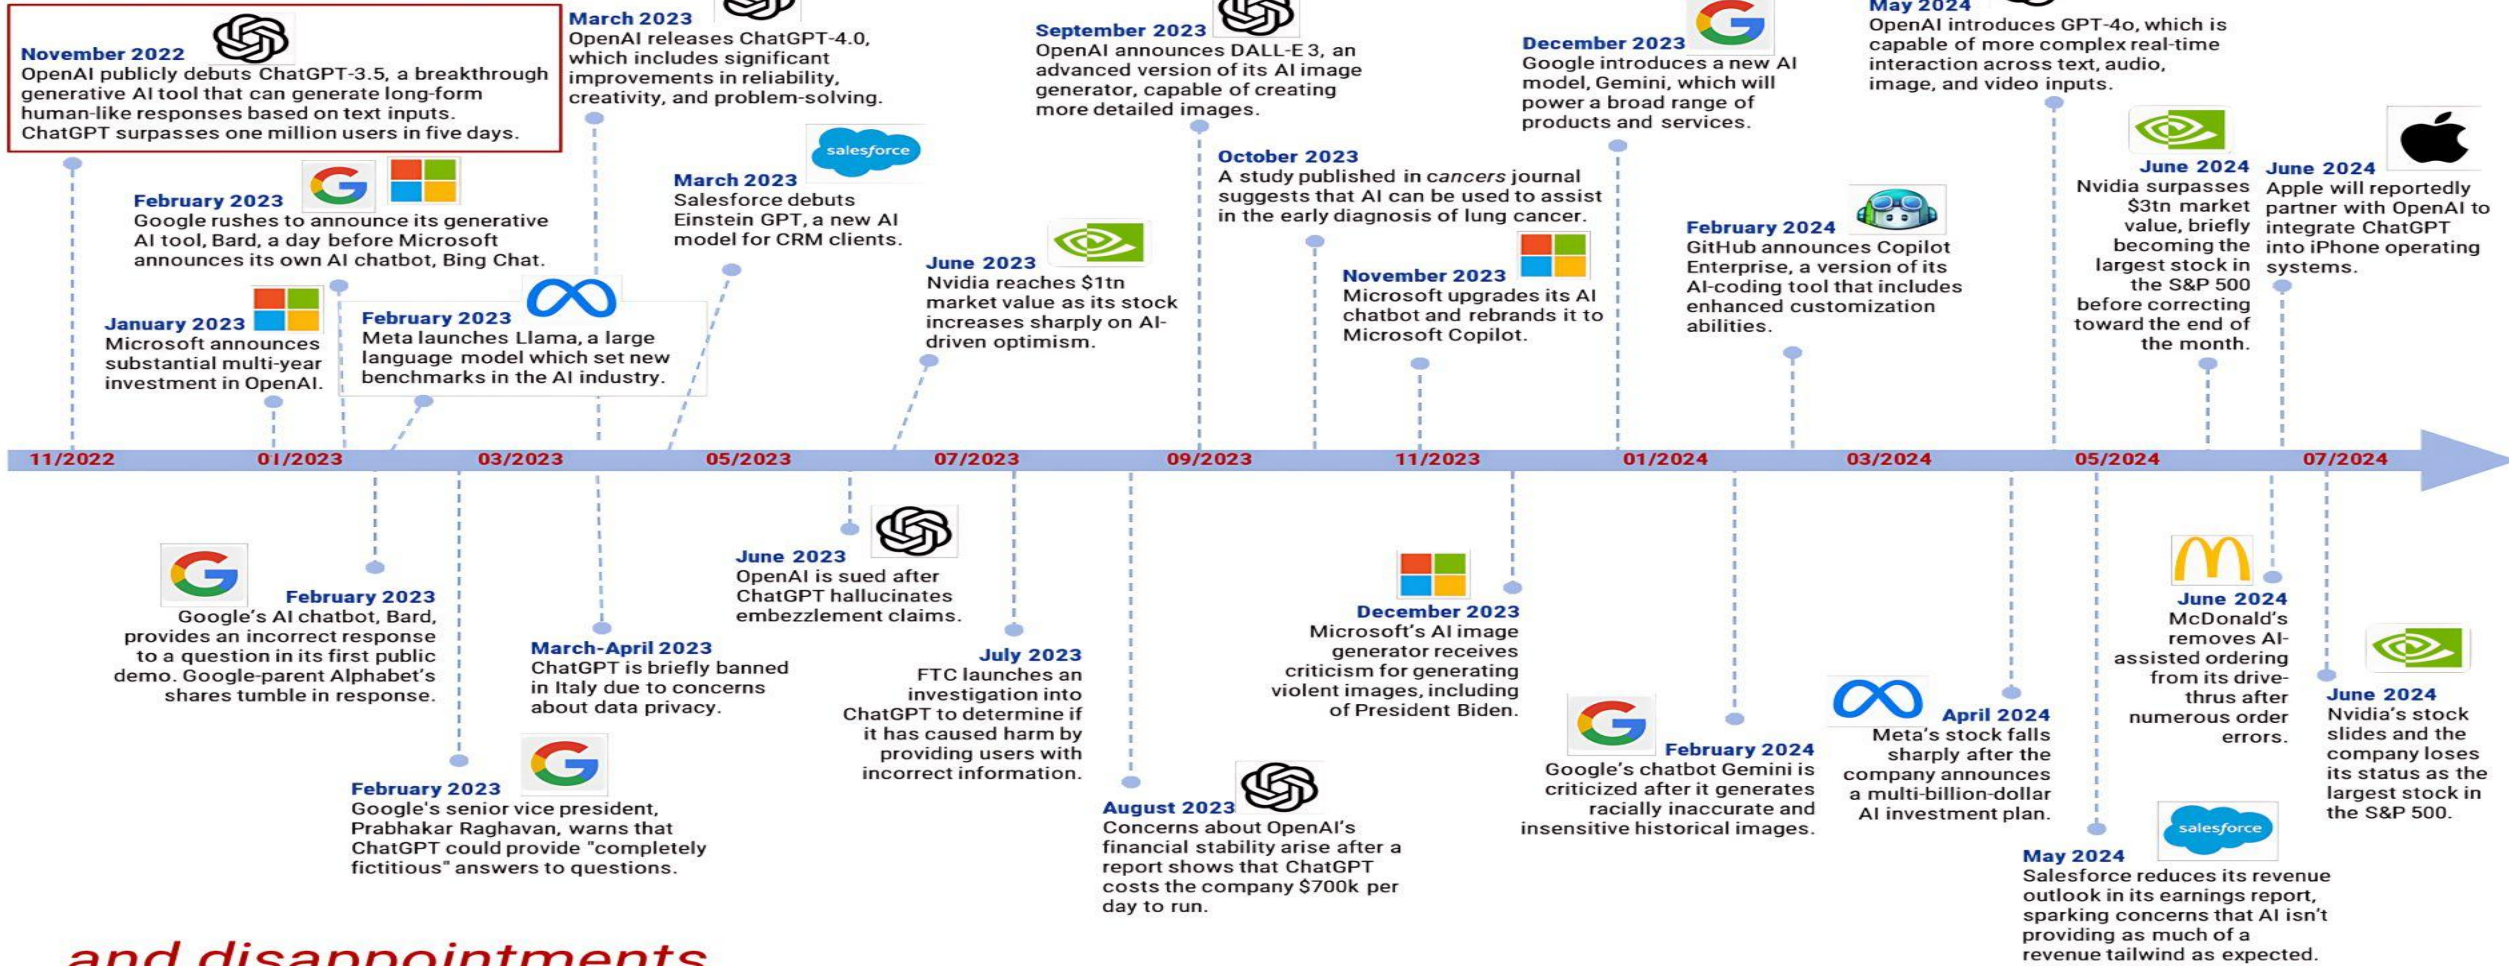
November 2022
OpenAI publicly debuts ChatGPT-3.5, a breakthrough generative AI tool that can generate long-form human-like responses based on text inputs. ChatGPT surpasses one million users in five days.

February 2023
Google rushes to announce its generative AI tool, Bard, a day before Microsoft announces its own AI chatbot, Bing Chat.

January 2023
Microsoft announces substantial multi-year investment in OpenAI.

March 2023
OpenAI releases ChatGPT-4.0, which includes significant improvements in reliability, creativity, and problem-solving.

February 2023
Meta launches Llama, a large language model which set new benchmarks in the AI industry.

salesforce
March 2023
Salesforce debuts Einstein GPT, a new AI model for CRM clients.

June 2023
Nvidia reaches $1tn market value as its stock increases sharply on AI-driven optimism.

September 2023
OpenAI announces DALL-E 3, an advanced version of its AI image generator, capable of creating more detailed images.

October 2023
A study published in cancers journal suggests that AI can be used to assist in the early diagnosis of lung cancer.

November 2023
Microsoft upgrades its AI chatbot and rebrands it to Microsoft Copilot.

December 2023
Google introduces a new AI model, Gemini, which will power a broad range of products and services.

February 2024
GitHub announces Copilot Enterprise, a version of its AI-coding tool that includes enhanced customization abilities.

May 2024
OpenAI introduces GPT-4o, which is capable of more complex real-time interaction across text, audio, image, and video inputs.

June 2024
Nvidia surpasses $3tn market value, briefly becoming the largest stock in the S&P 500 before correcting toward the end of the month.

June 2024
Apple will reportedly partner with OpenAI to integrate ChatGPT into iPhone operating systems.

11/2022 01/2023 03/2023 05/2023 07/2023 09/2023 11/2023 01/2024 03/2024 05/2024 07/2024

February 2023
Google's AI chatbot, Bard, provides an incorrect response to a question in its first public demo. Google-parent Alphabet's shares tumble in response.

February 2023
Google's senior vice president, Prabhakar Raghavan, warns that ChatGPT could provide "completely fictitious" answers to questions.

March-April 2023
ChatGPT is briefly banned in Italy due to concerns about data privacy.

June 2023
OpenAI is sued after ChatGPT hallucinates embezzlement claims.

July 2023
FTC launches an investigation into ChatGPT to determine if it has caused harm by providing users with incorrect information.

August 2023
Concerns about OpenAI's financial stability arise after a report shows that ChatGPT costs the company $700k per day to run.

December 2023
Microsoft's AI image generator receives criticism for generating violent images, including of President Biden.

February 2024
Google's chatbot Gemini is criticized after it generates racially inaccurate and insensitive historical images.

April 2024
Meta's stock falls sharply after the company announces a multi-billion-dollar AI investment plan.

salesforce
May 2024
Salesforce reduces its revenue outlook in its earnings report, sparking concerns that AI isn't providing as much of a revenue tailwind as expected.

June 2024
McDonald's removes AI-assisted ordering from its drive-thrus after numerous order errors.

June 2024
Nvidia's stock slides and the company loses its status as the largest stock in the S&P 500.

and disappointments